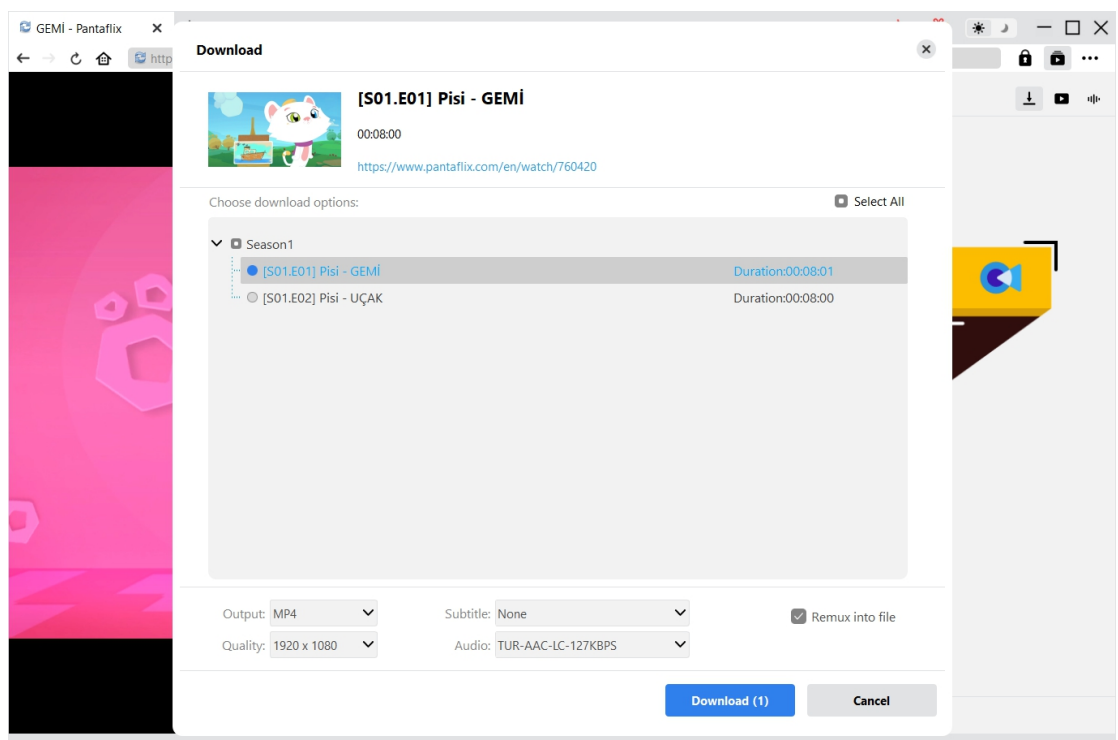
GEMİ - Pantaflix ×
http

Download ×

[S01.E01] Pisi - GEMİ
00:08:00
https://www.pantaflix.com/en/watch/760420

Choose download options:
Select All

Season1
[S01.E01] Pisi - GEMİ Duration:00:08:01
[S01.E02] Pisi - UÇAK Duration:00:08:00

Output: MP4
Quality: 1920 x 1080
Subtitle: None
Audio: TUR-AAC-LC-127KBPS
Remux into file

Download (1)
Cancel